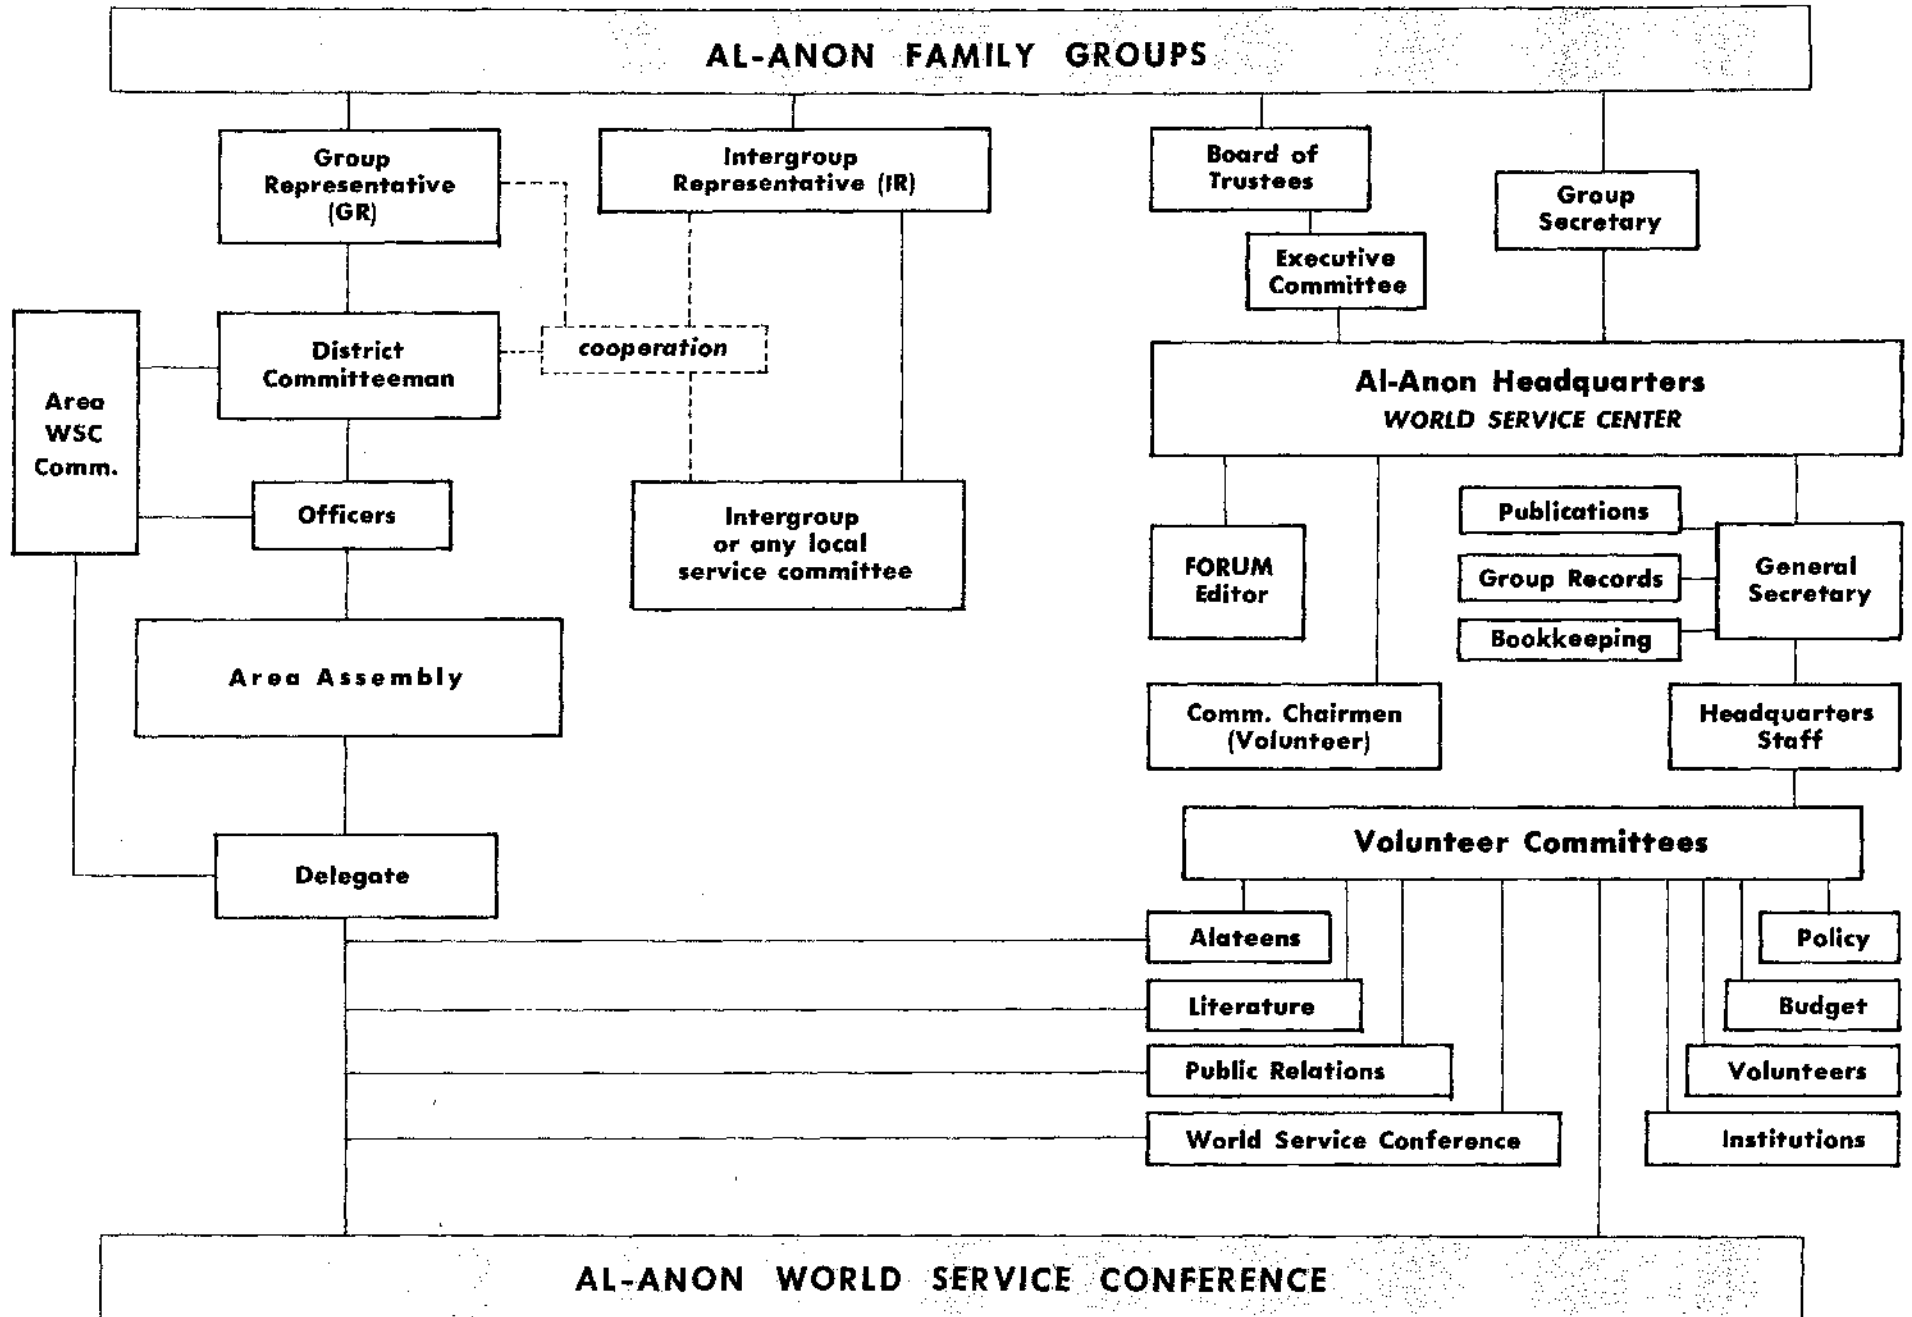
AL-ANON FAMILY GROUPS

Group Representative (GR)

Intergroup Representative (IR)

Board of Trustees

Group Secretary

Executive Committee

Area WSC Comm.

District Committeeman

cooperation

Al-Anon Headquarters
WORLD SERVICE CENTER

Officers

Intergroup or any local service committee

FORUM Editor

Publications

Group Records

Bookkeeping

General Secretary

Area Assembly

Comm. Chairmen (Volunteer)

Headquarters Staff

Volunteer Committees

Delegate

Alateens

Policy

Literature

Budget

Public Relations

Volunteers

World Service Conference

Institutions

AL-ANON WORLD SERVICE CONFERENCE